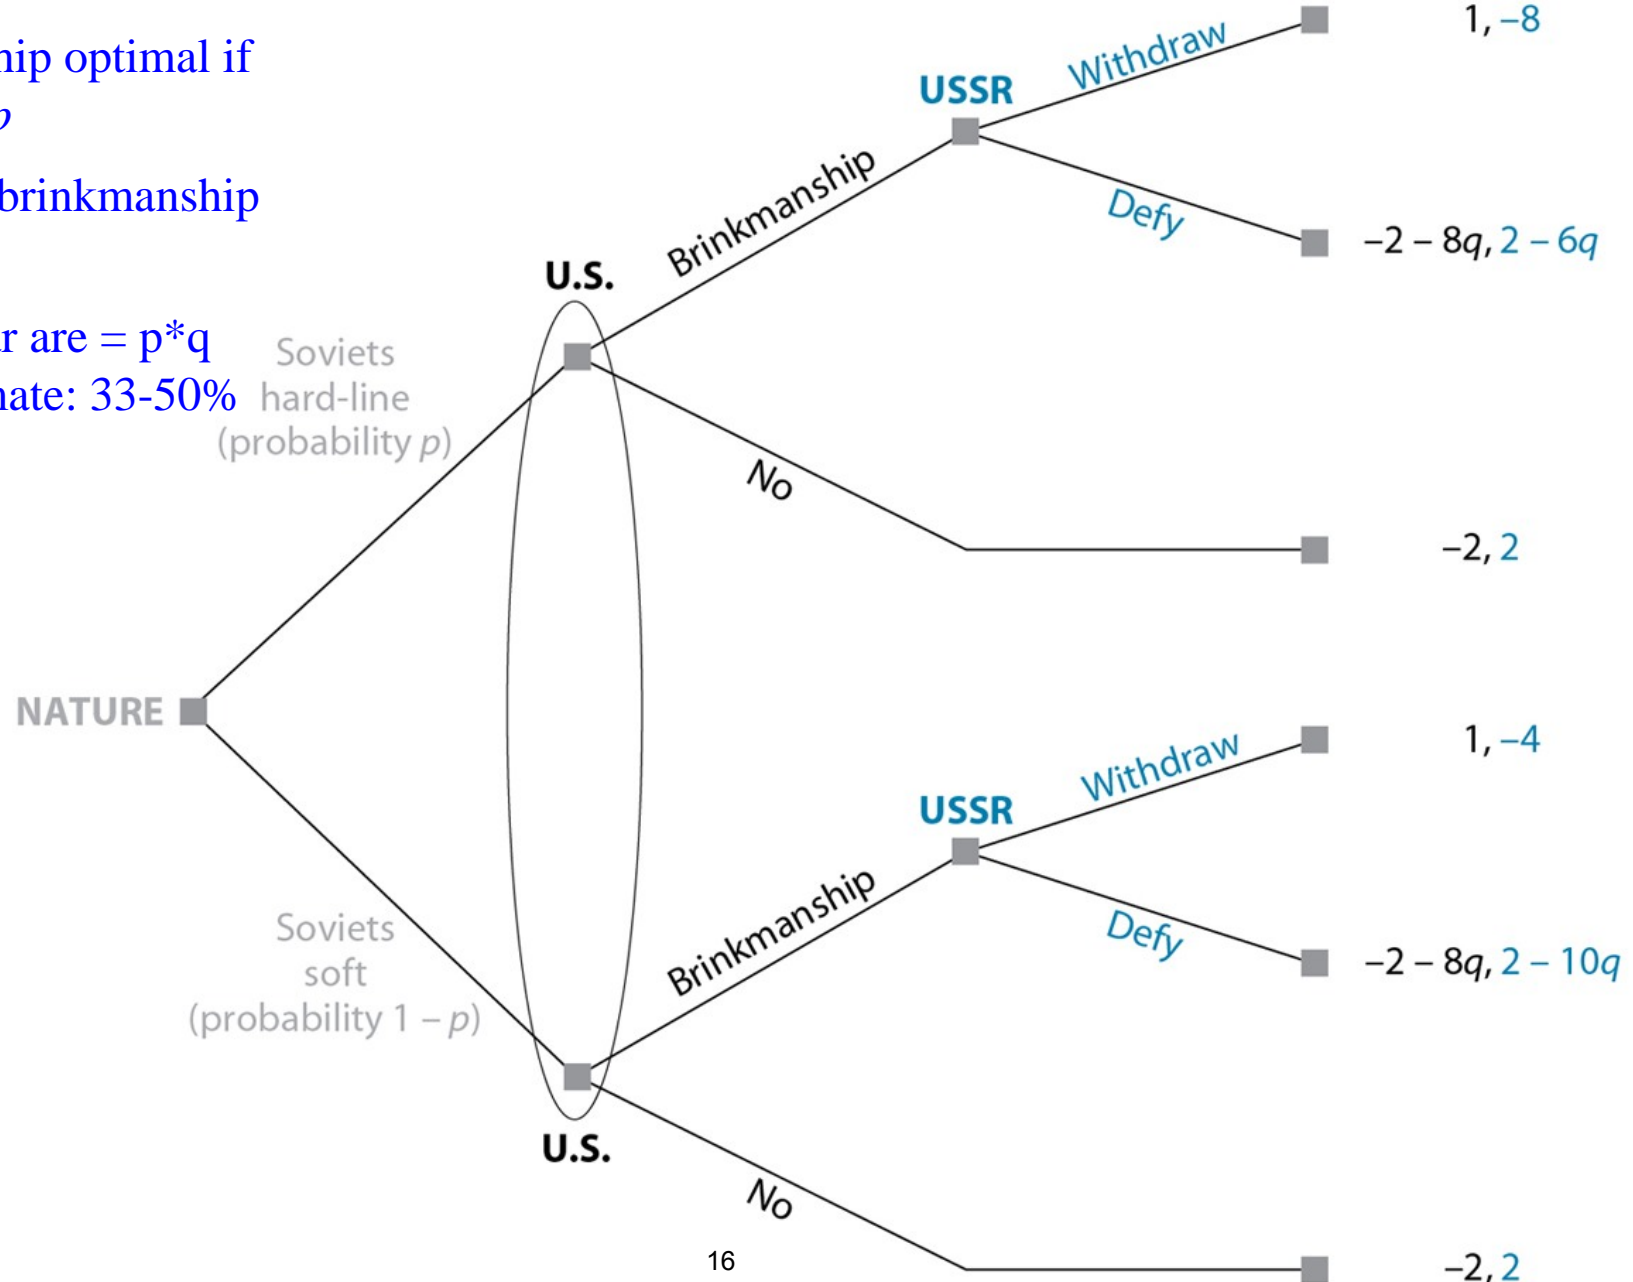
hip optimal if
p

brinkmanship

r are = p*q
nate: 33-50%

NATURE

Soviets hard-line (probability $p$)

Soviets soft (probability $1 - p$)

U.S.

U.S.

Brinkmanship

No

Brinkmanship

No

USSR

Withdraw

Defy

USSR

Withdraw

Defy

1, −8

$-2 - 8q$, $2 - 6q$

−2, 2

1, −4

$-2 - 8q$, $2 - 10q$

−2, 2

16